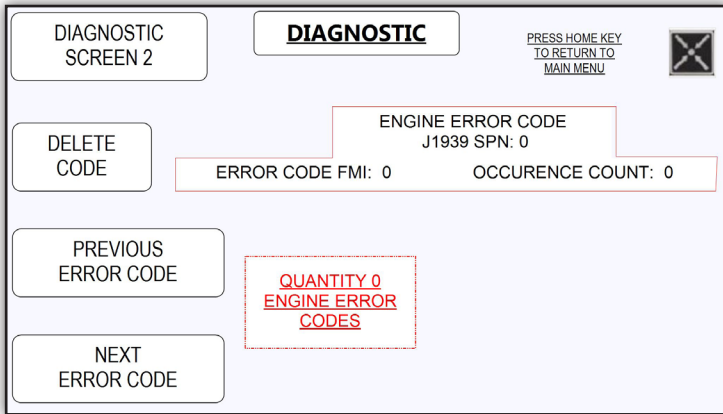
DIAGNOSTIC SCREEN 2

DIAGNOSTIC

PRESS HOME KEY TO RETURN TO MAIN MENU

DELETE CODE

ENGINE ERROR CODE
J1939 SPN: 0

ERROR CODE FMI: 0

OCCURENCE COUNT: 0

PREVIOUS ERROR CODE

QUANTITY 0 ENGINE ERROR CODES

NEXT ERROR CODE